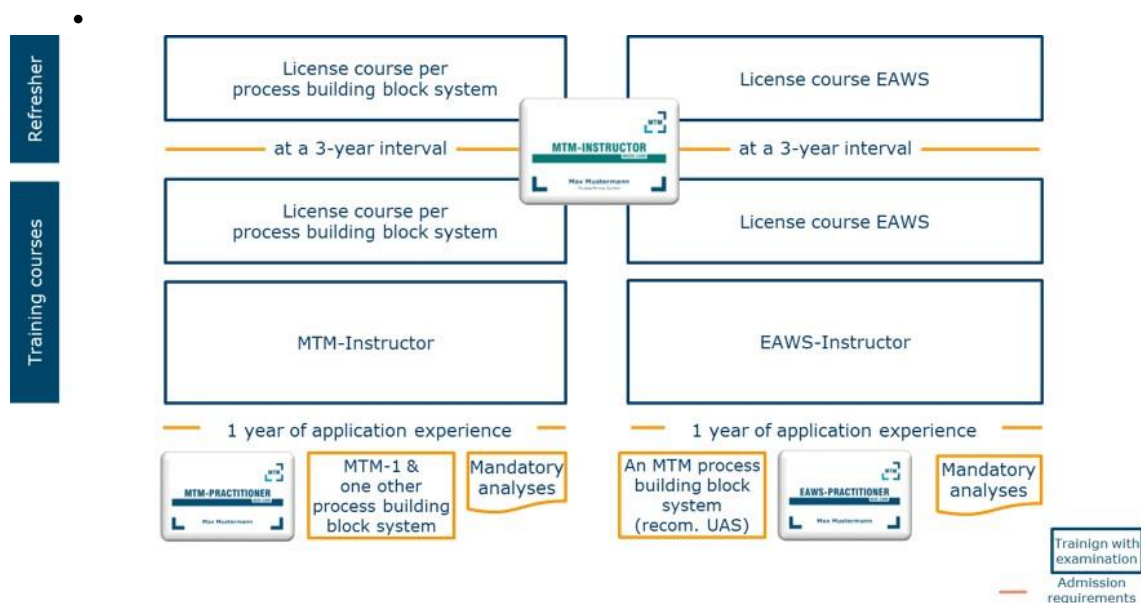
•

Refresher

License course per process building block system

License course EAWS

at a 3-year interval

MTM

MTM-INSTRUCTOR

Max Mustermann

at a 3-year interval

Training courses

License course per process building block system

License course EAWS

MTM-Instructor

EAWS-Instructor

1 year of application experience

1 year of application experience

MTM

MTM-PRACTITIONER

Max Mustermann

MTM-1 & one other process building block system

Mandatory analyses

An MTM process building block system (recom. UAS)

MTM

EAWS-PRACTITIONER

Max Mustermann

Mandatory analyses

Trainign with examination

Admission requirements